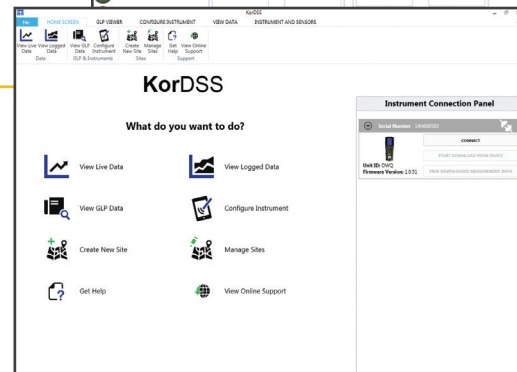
KorDSS

File HOME SCREEN GLP VIEWER CONFIGURE INSTRUMENT VIEW DATA INSTRUMENT AND SENSORS

View Live Data View Logged Data
Data

View GLP Data Configure Instrument
GLP & Instruments

Create New Site Manage Sites
Sites

Get Help View Online Support
Support

KorDSS

What do you want to do?

View Live Data

View Logged Data

View GLP Data

Configure Instrument

Create New Site

Manage Sites

Get Help

View Online Support

Instrument Connection Panel

Serial Number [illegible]

CONNECT

START DOWNLOAD FROM DEVICE

VIEW DOWNLOADED MEASUREMENT DATA

Unit ID: OWQ
Firmware Version: 1.0.51